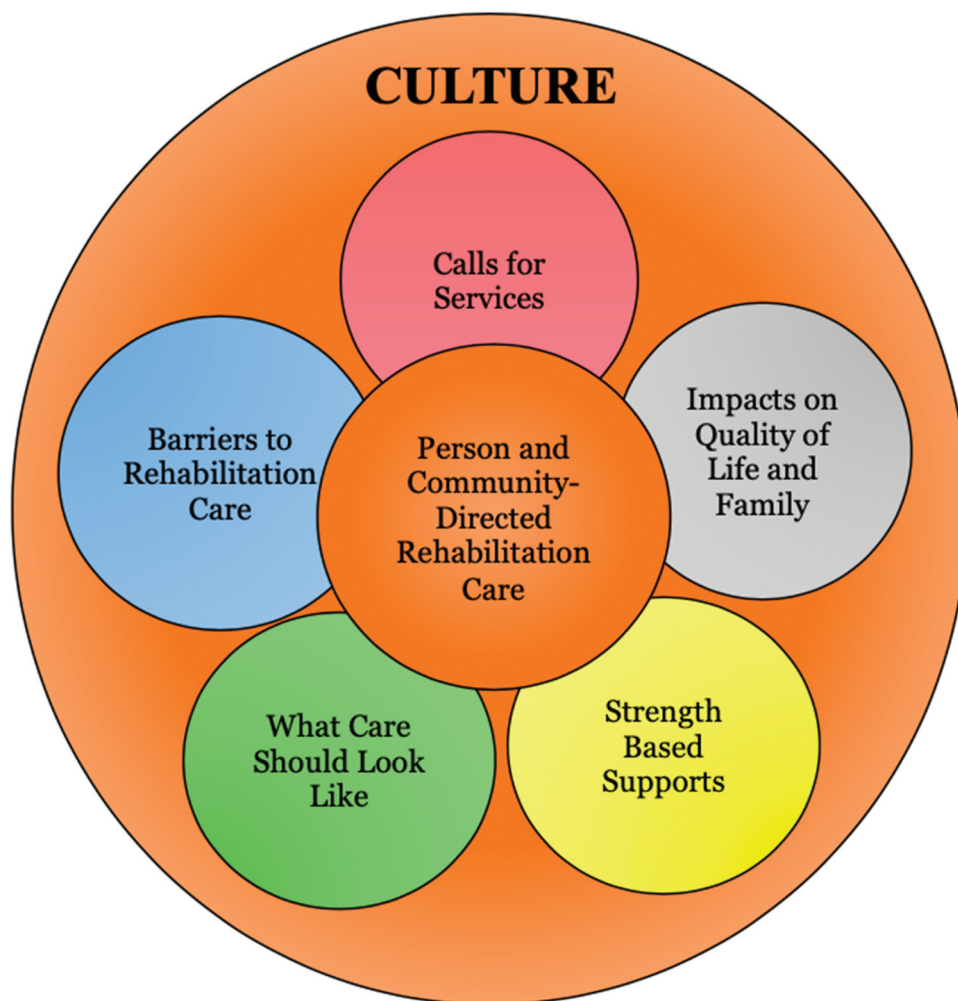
CULTURE

Calls for Services

Barriers to Rehabilitation Care

Person and Community-Directed Rehabilitation Care

Impacts on Quality of Life and Family

What Care Should Look Like

Strength Based Supports